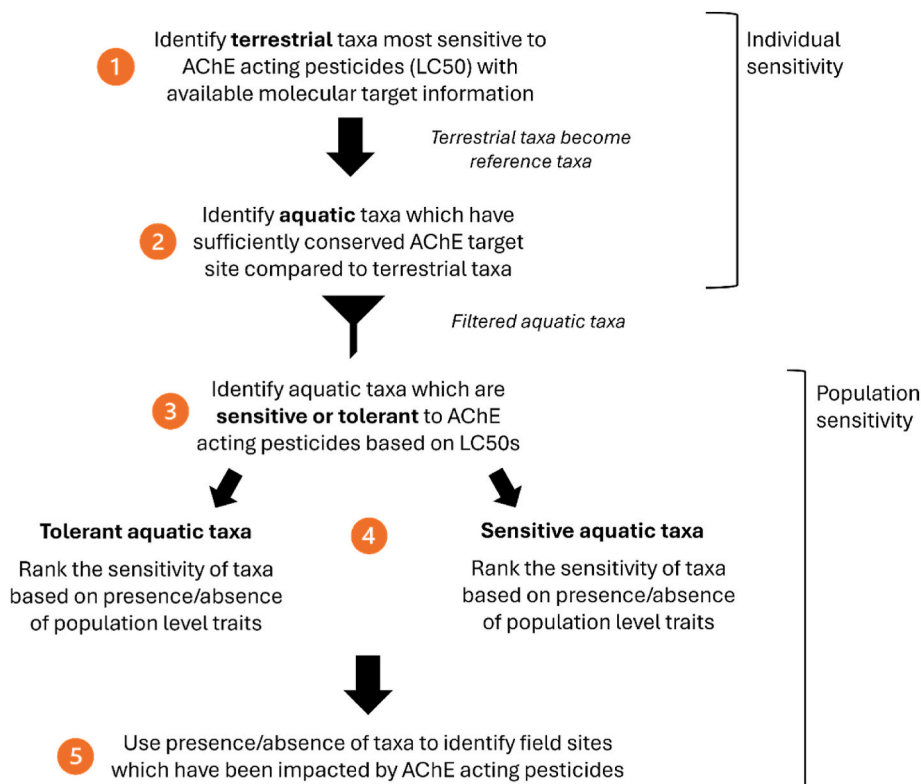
1 Identify terrestrial taxa most sensitive to AChE acting pesticides (LC50) with available molecular target information

Individual sensitivity

Terrestrial taxa become reference taxa

2 Identify aquatic taxa which have sufficiently conserved AChE target site compared to terrestrial taxa

Filtered aquatic taxa

3 Identify aquatic taxa which are sensitive or tolerant to AChE acting pesticides based on LC50s

Population sensitivity

Tolerant aquatic taxa

Rank the sensitivity of taxa based on presence/absence of population level traits

4

Sensitive aquatic taxa

Rank the sensitivity of taxa based on presence/absence of population level traits

5 Use presence/absence of taxa to identify field sites which have been impacted by AChE acting pesticides